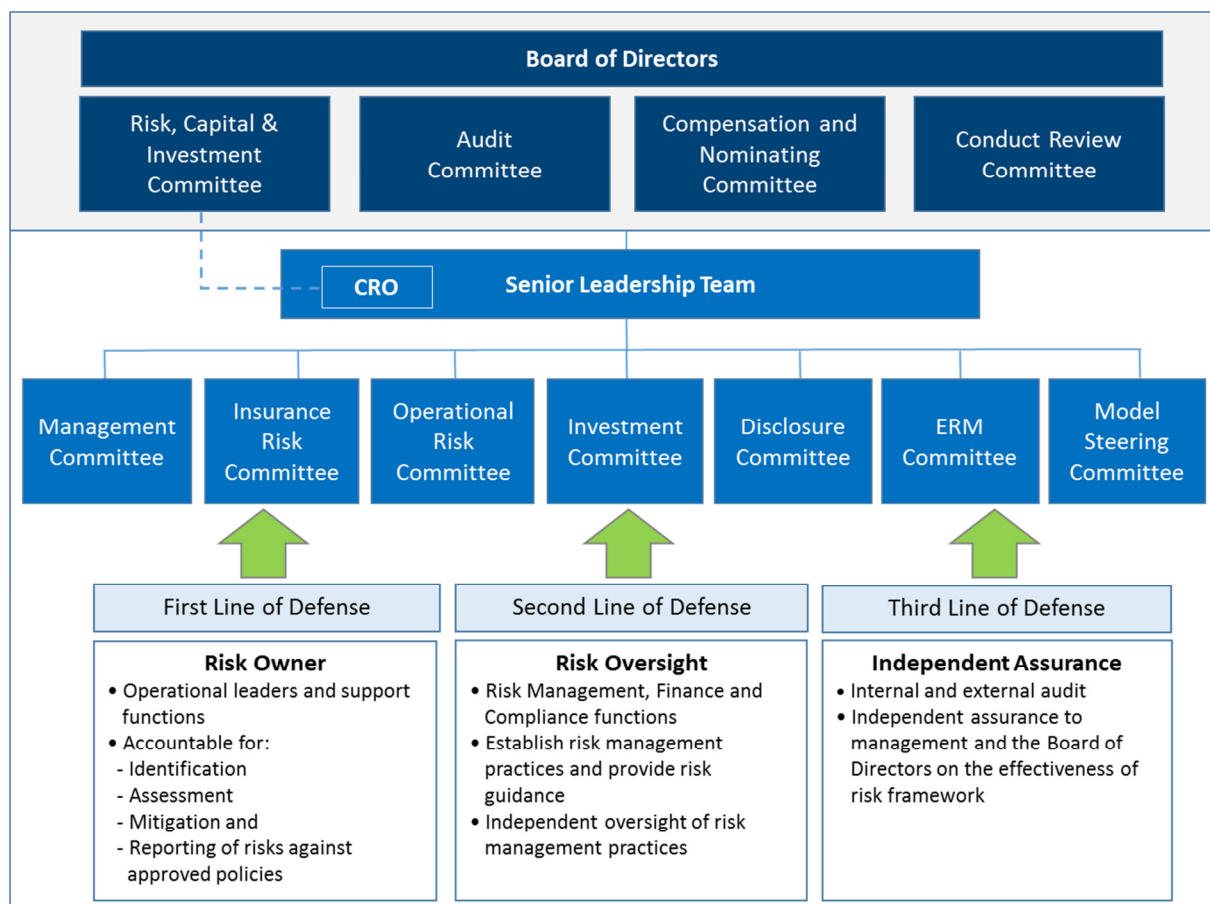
Board of Directors

Risk, Capital & Investment Committee

Audit Committee

Compensation and Nominating Committee

Conduct Review Committee

CRO

Senior Leadership Team

Management Committee

Insurance Risk Committee

Operational Risk Committee

Investment Committee

Disclosure Committee

ERM Committee

Model Steering Committee

First Line of Defense

Second Line of Defense

Third Line of Defense

Risk Owner
• Operational leaders and support functions
• Accountable for:
- Identification
- Assessment
- Mitigation and
- Reporting of risks against approved policies

Risk Oversight
• Risk Management, Finance and Compliance functions
• Establish risk management practices and provide risk guidance
• Independent oversight of risk management practices

Independent Assurance
• Internal and external audit
• Independent assurance to management and the Board of Directors on the effectiveness of risk framework